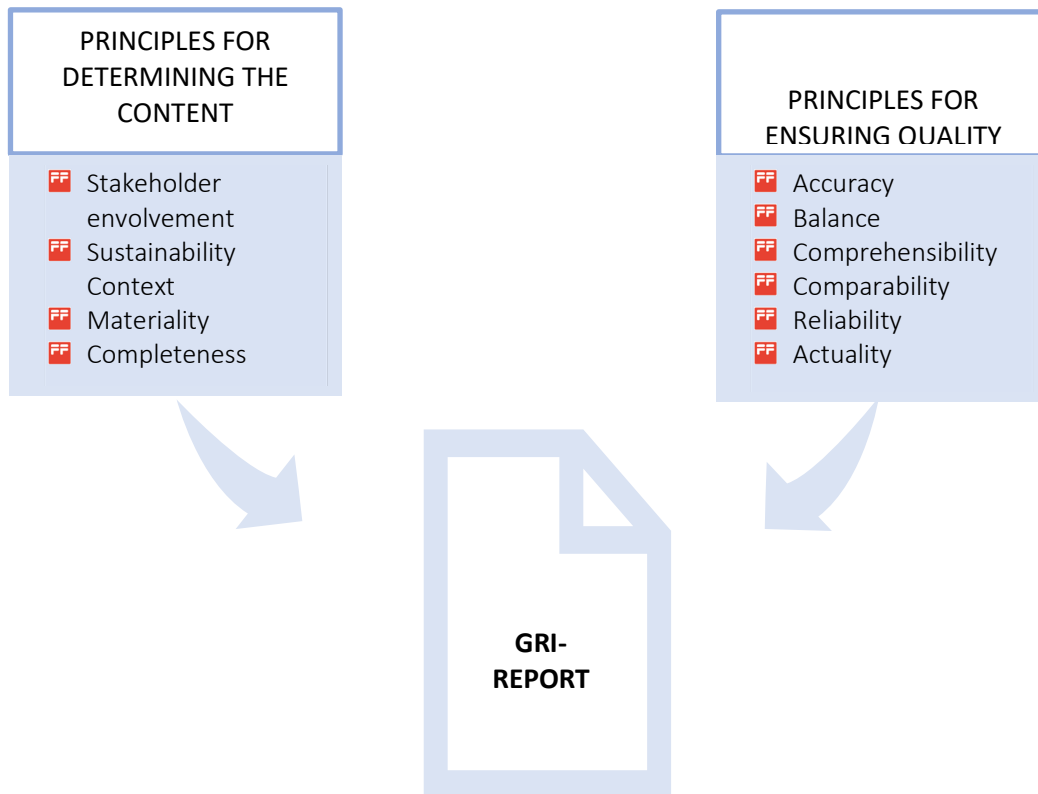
PRINCIPLES FOR DETERMINING THE CONTENT

Stakeholder envolvement
Sustainability Context
Materiality
Completeness

PRINCIPLES FOR ENSURING QUALITY

Accuracy
Balance
Comprehensibility
Comparability
Reliability
Actuality

GRI-REPORT